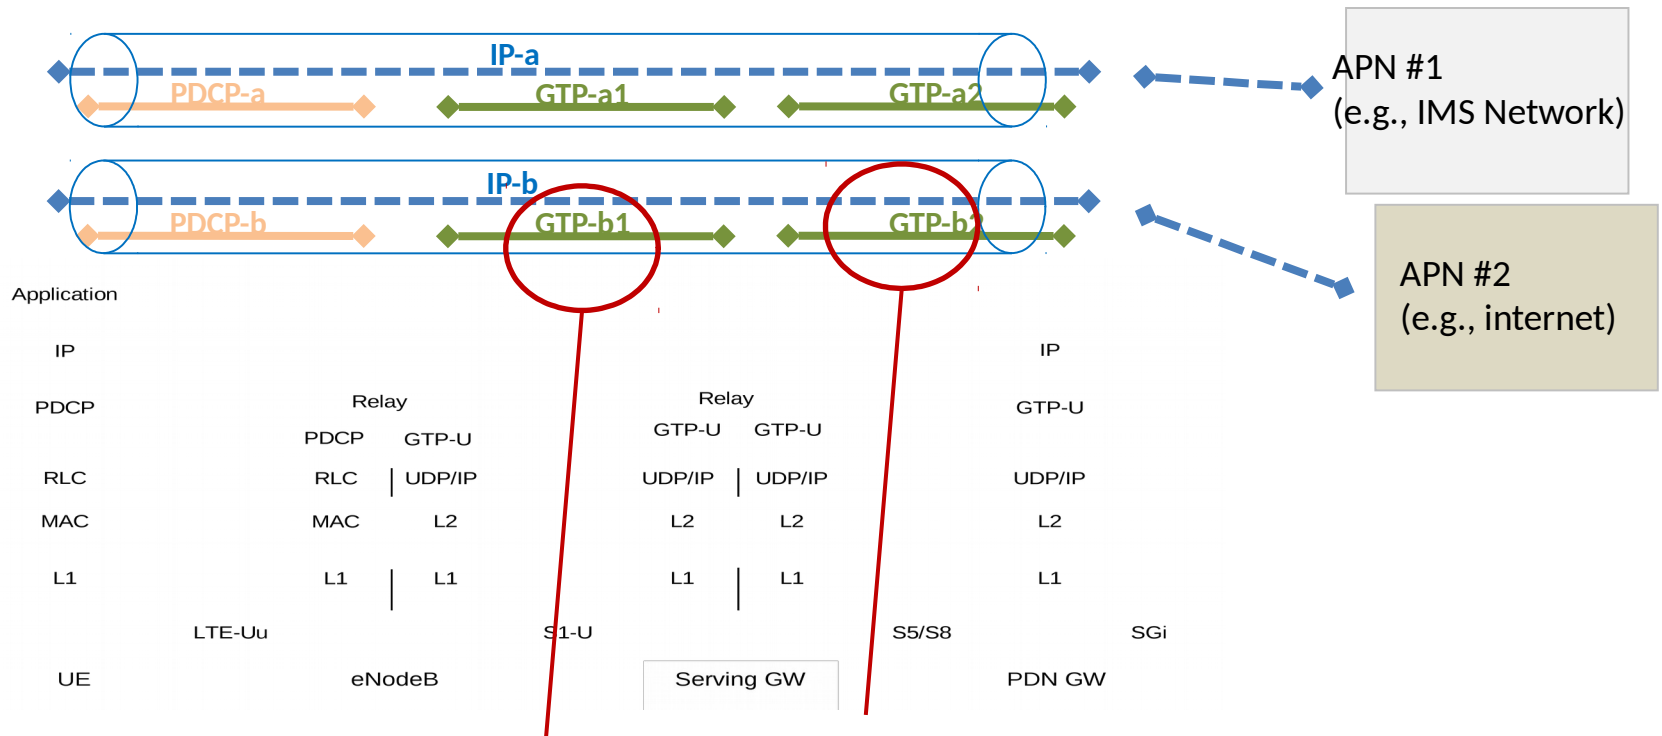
IP-a
PDCP-a
GTP-a1
GTP-a2

APN #1
(e.g., IMS Network)

IP-b
PDCP-b
GTP-b1
GTP-b2

APN #2
(e.g., internet)

Application

IP

PDCP

RLC

MAC

L1

Relay
PDCP GTP-U
RLC UDP/IP
MAC L2
L1 L1

Relay
GTP-U GTP-U
UDP/IP UDP/IP
L2 L2
L1 L1

IP
GTP-U
UDP/IP
L2
L1

LTE-Uu
S1-U
S5/S8
SGi

UE
eNodeB
Serving GW
PDN GW